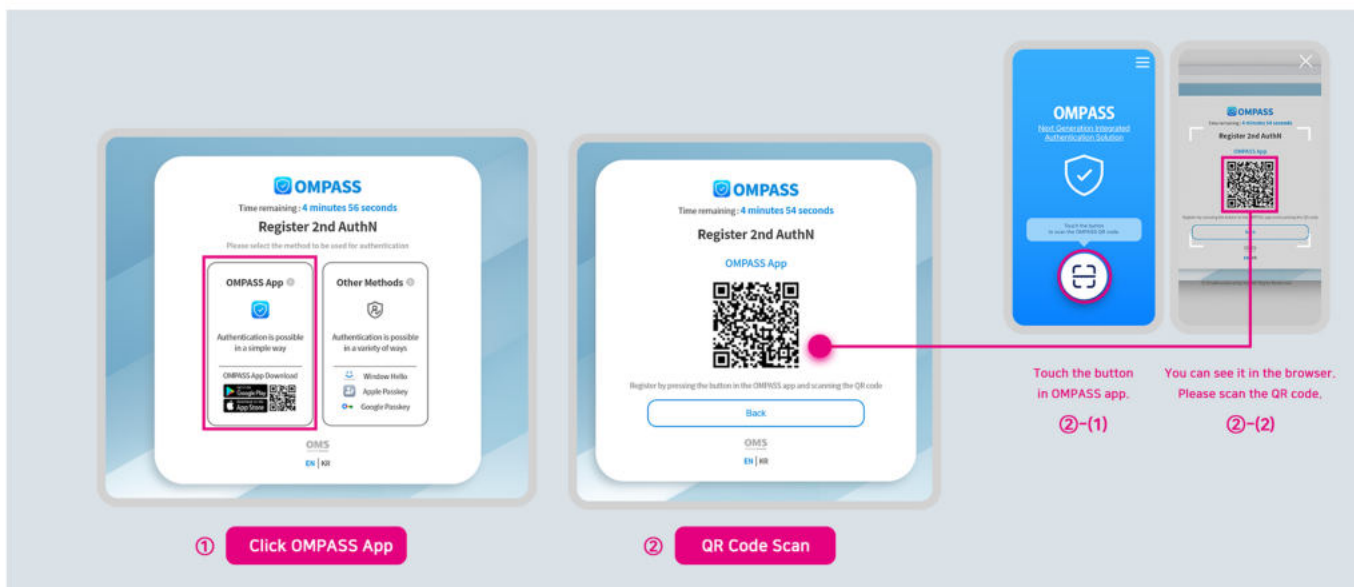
OMPASS

Time remaining : 4 minutes 56 seconds

Register 2nd AuthN

Please select the method to be used for authentication

OMPASS App

Authentication is possible in a simple way

OMPASS App Download

Google Play

App Store

Other Methods

Authentication is possible in a variety of ways

Window Hello

Apple Passkey

Google Passkey

OMS

EN | KR

① Click OMPASS App

OMPASS

Time remaining : 4 minutes 54 seconds

Register 2nd AuthN

OMPASS App

Register by pressing the button in the OMPASS app and scanning the QR code

Back

OMS

EN | KR

② QR Code Scan

OMPASS

Next Generation Integrated Authentication Solution

Touch the button to scan the OMPASS QR code.

Touch the button in OMPASS app.

②-(1)

OMPASS

Time remaining : 4 minutes 54 seconds

Register 2nd AuthN

OMPASS App

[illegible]

Back

OMS

EN | KR

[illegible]

You can see it in the browser. Please scan the QR code.

②-(2)